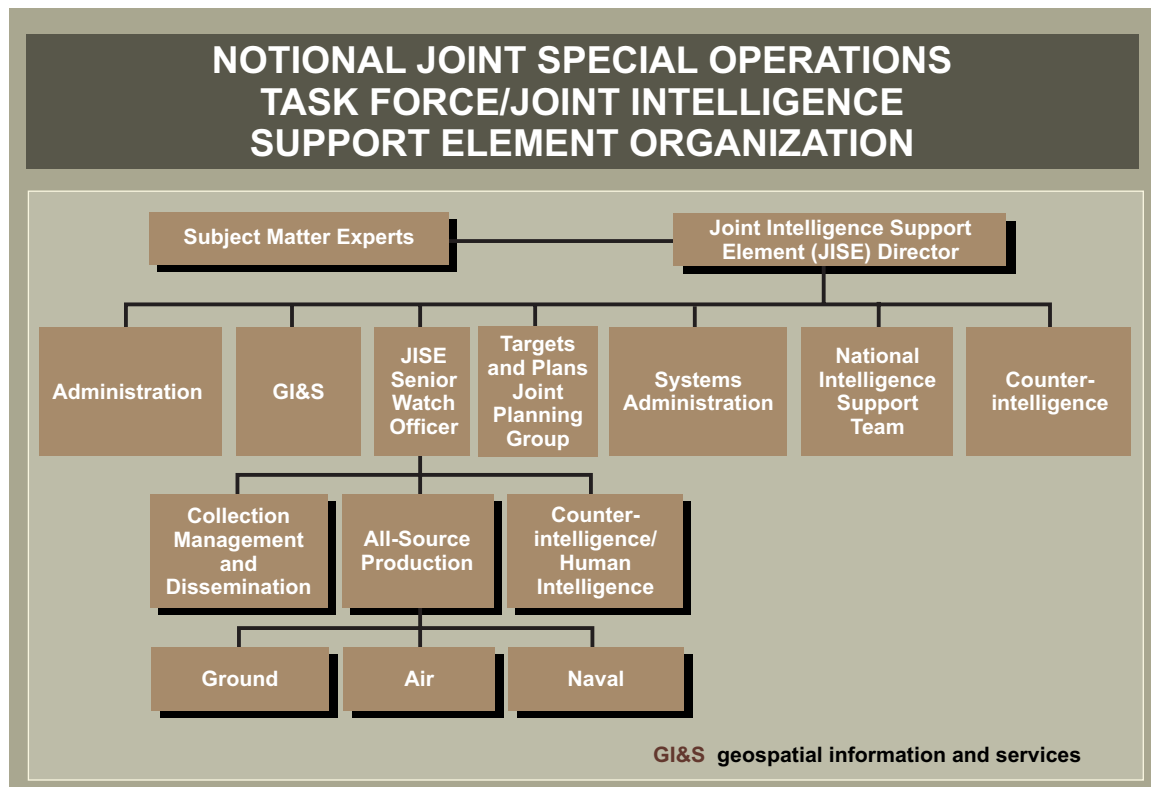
NOTIONAL JOINT SPECIAL OPERATIONS TASK FORCE/JOINT INTELLIGENCE SUPPORT ELEMENT ORGANIZATION

Subject Matter Experts

Joint Intelligence Support Element (JISE) Director

Administration

GI&S

JISE Senior Watch Officer

Targets and Plans Joint Planning Group

Systems Administration

National Intelligence Support Team

Counter-intelligence

Collection Management and Dissemination

All-Source Production

Counter-intelligence/ Human Intelligence

Ground

Air

Naval

GI&S geospatial information and services